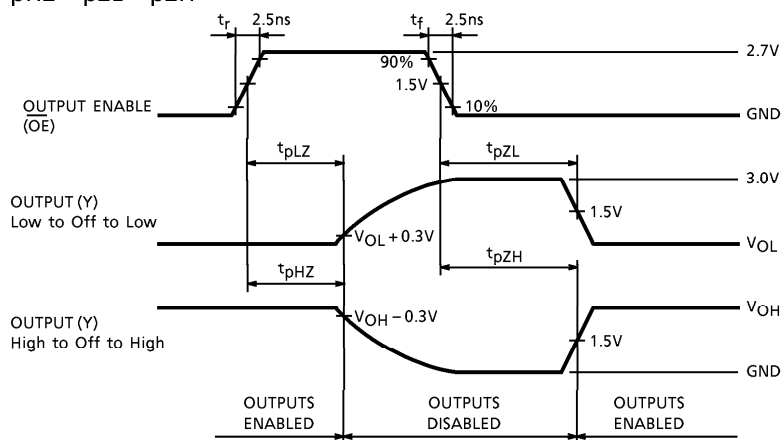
$t_r$ 2.5ns $t_f$ 2.5ns

90%

1.5V

10%

2.7V

GND

OUTPUT ENABLE ($\overline{OE}$)

$t_{pLZ}$

$t_{pZL}$

3.0V

OUTPUT (Y)
Low to Off to Low

$V_{OL} + 0.3V$

1.5V

$V_{OL}$

$t_{pHZ}$

$t_{pZH}$

OUTPUT (Y)
High to Off to High

$V_{OH} - 0.3V$

$V_{OH}$

1.5V

GND

OUTPUTS ENABLED

OUTPUTS DISABLED

OUTPUTS ENABLED